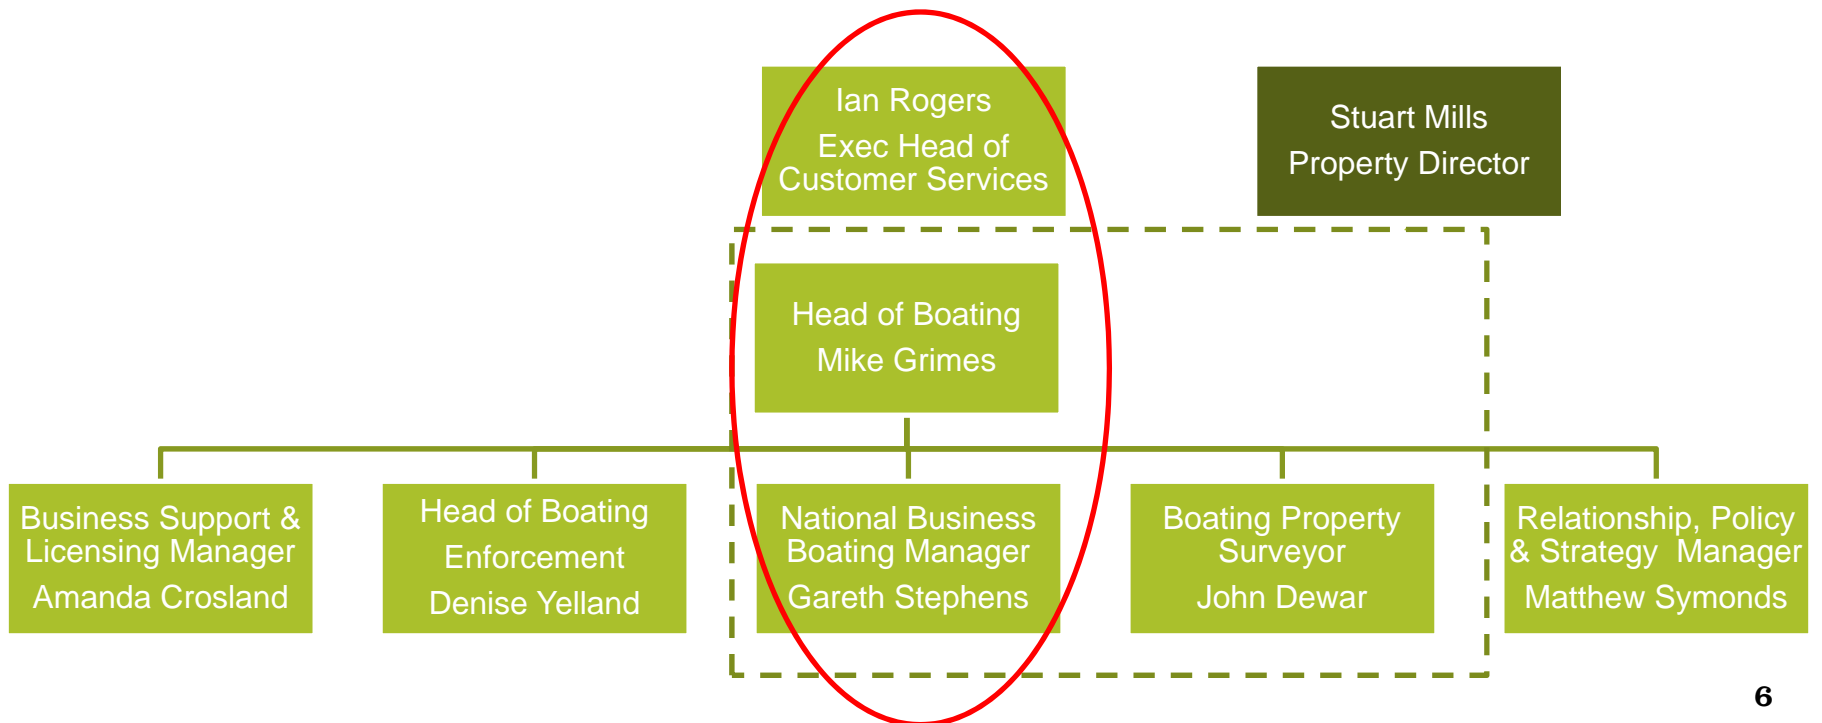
Ian Rogers
Exec Head of Customer Services

Stuart Mills
Property Director

Head of Boating
Mike Grimes

Business Support & Licensing Manager
Amanda Crosland

Head of Boating Enforcement
Denise Yelland

National Business Boating Manager
Gareth Stephens

Boating Property Surveyor
John Dewar

Relationship, Policy & Strategy Manager
Matthew Symonds

6